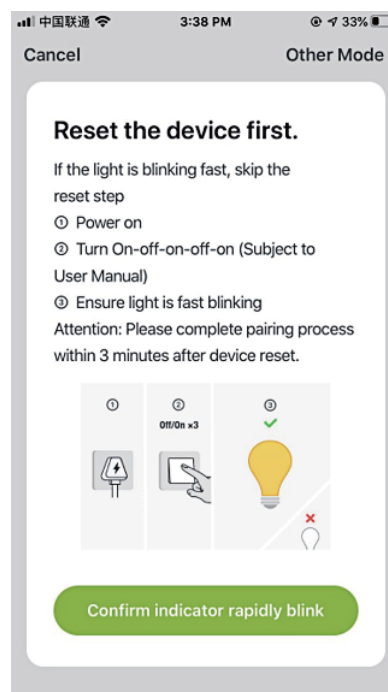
中国联通 3:38 PM 33%

Cancel

Other Mode

Reset the device first.

If the light is blinking fast, skip the reset step

① Power on

② Turn On-off-on-off-on (Subject to User Manual)

③ Ensure light is fast blinking

Attention: Please complete pairing process within 3 minutes after device reset.

①

②
Off/On ×3

③

Confirm indicator rapidly blink